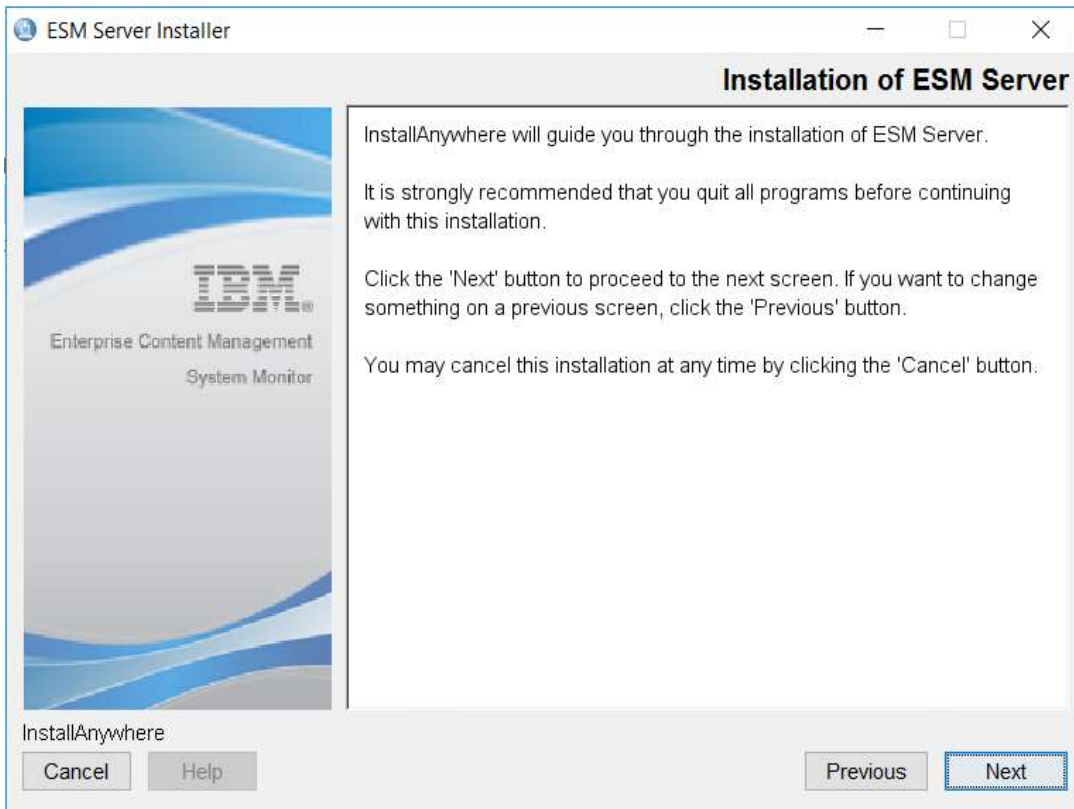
ESM Server Installer

Installation of ESM Server

IBM.
Enterprise Content Management
System Monitor

InstallAnywhere will guide you through the installation of ESM Server.

It is strongly recommended that you quit all programs before continuing with this installation.

Click the 'Next' button to proceed to the next screen. If you want to change something on a previous screen, click the 'Previous' button.

You may cancel this installation at any time by clicking the 'Cancel' button.

InstallAnywhere

Cancel Help Previous Next